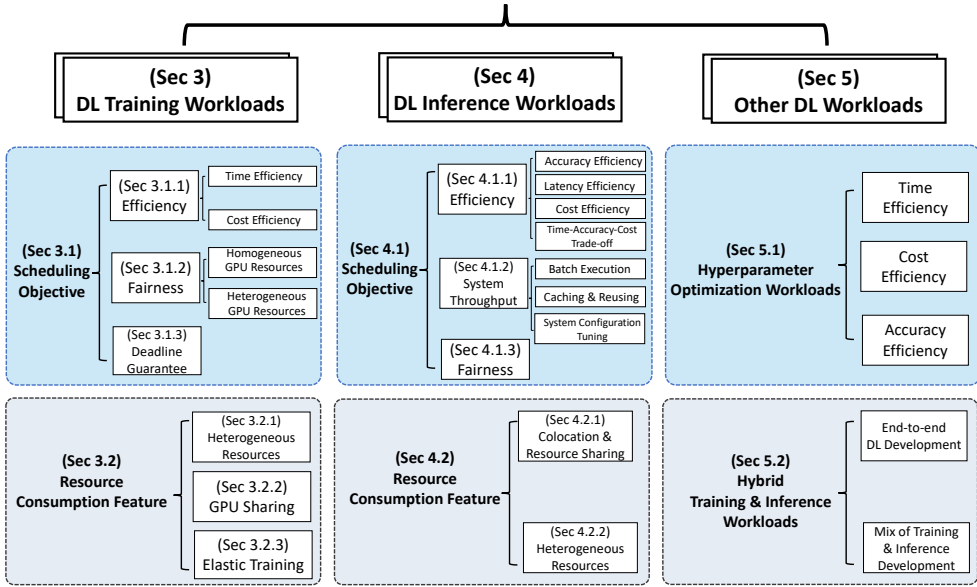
(Sec 3)
DL Training Workloads

(Sec 4)
DL Inference Workloads

(Sec 5)
Other DL Workloads

(Sec 3.1)
Scheduling Objective

(Sec 3.1.1)
Efficiency

Time Efficiency

Cost Efficiency

(Sec 3.1.2)
Fairness

Homogeneous GPU Resources

Heterogeneous GPU Resources

(Sec 3.1.3)
Deadline Guarantee

(Sec 4.1)
Scheduling Objective

(Sec 4.1.1)
Efficiency

Accuracy Efficiency

Latency Efficiency

Cost Efficiency

Time-Accuracy-Cost Trade-off

(Sec 4.1.2)
System Throughput

Batch Execution

Caching & Reusing

System Configuration Tuning

(Sec 4.1.3)
Fairness

(Sec 5.1)
Hyperparameter Optimization Workloads

Time Efficiency

Cost Efficiency

Accuracy Efficiency

(Sec 3.2)
Resource Consumption Feature

(Sec 3.2.1)
Heterogeneous Resources

(Sec 3.2.2)
GPU Sharing

(Sec 3.2.3)
Elastic Training

(Sec 4.2)
Resource Consumption Feature

(Sec 4.2.1)
Colocation & Resource Sharing

(Sec 4.2.2)
Heterogeneous Resources

(Sec 5.2)
Hybrid Training & Inference Workloads

End-to-end DL Development

Mix of Training & Inference Development